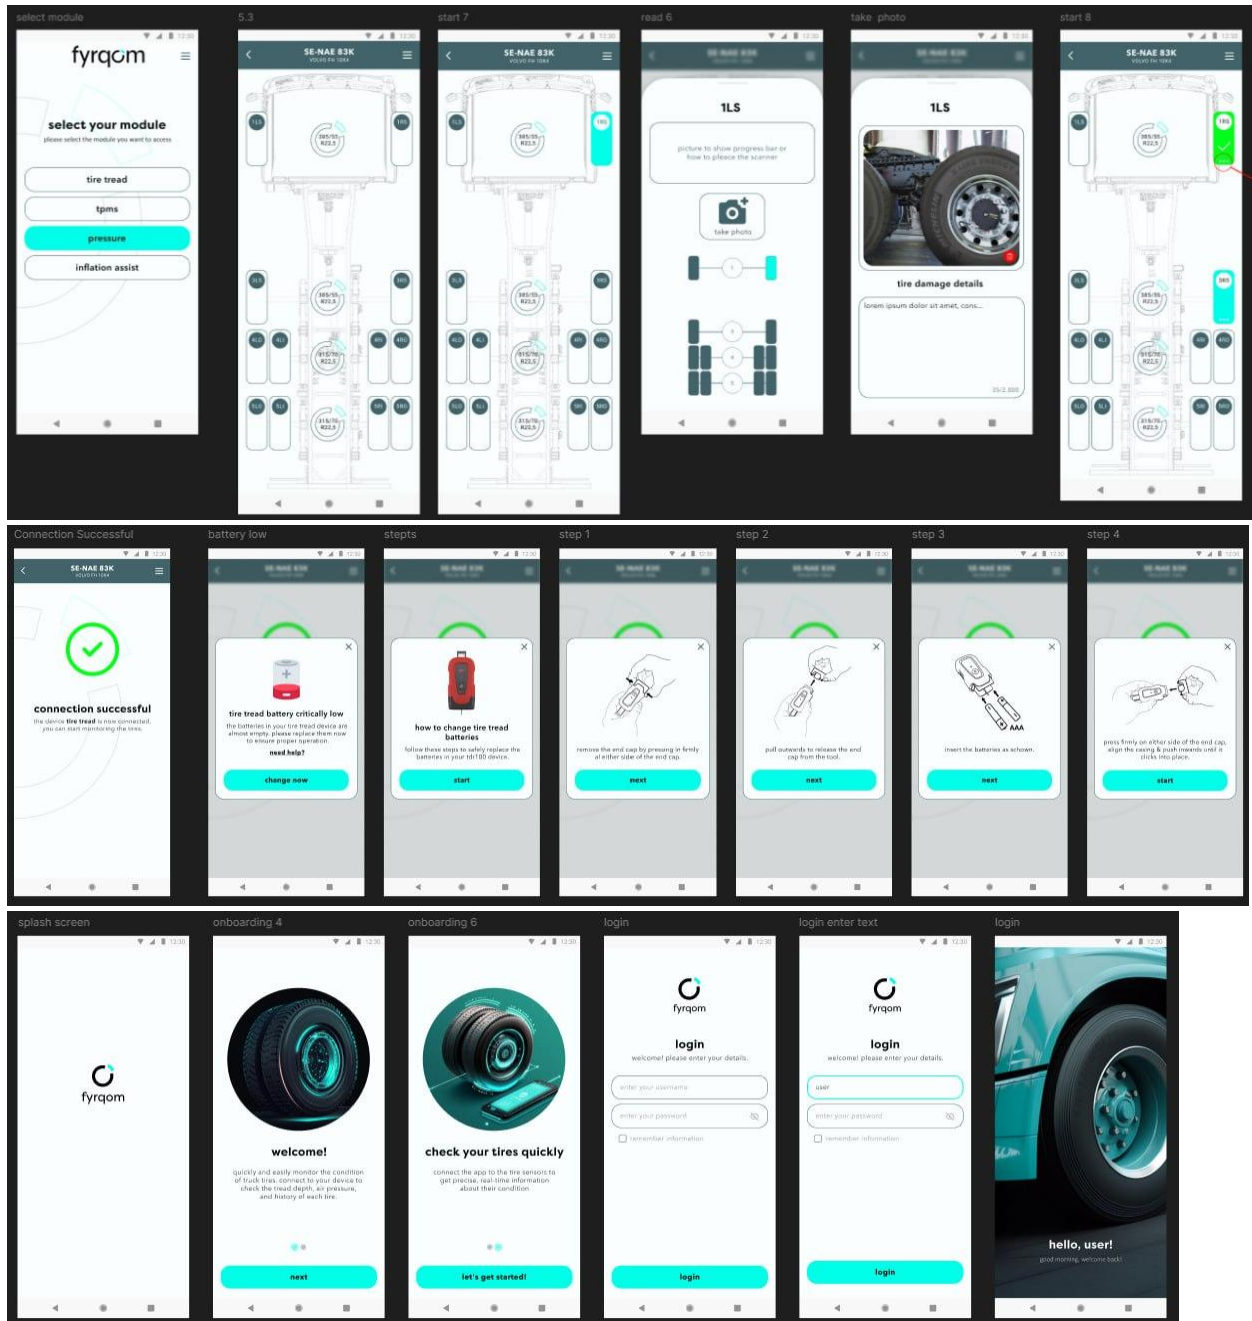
select module

fyrqom

select your module
please select the module you want to access

tire tread
tpms
pressure
inflation assist

5.3

SE-NAE 83K
VOLVO FH 16K6

1LS
1RS
385/55 R22,5
3LS
3RS
385/55 R22,5
4LO
4LI
4RI
4RO
315/70 R22,5
5LO
5LI
5RI
5RO
315/70 R22,5

start 7

SE-NAE 83K

read 6

1LS

picture to show progress bar or how to please the scanner

take photo

take photo

1LS

tire damage details

lorem ipsum dolor sit amet, cons...

start 8

SE-NAE 83K

Connection Successful

SE-NAE 83K

connection successful
the device tire tread is now connected, you can start monitoring the tires.

battery low

tire tread battery critically low
the batteries in your tire tread device are almost empty. please replace them now to ensure proper operation.
need help?

change now

stepts

how to change tire tread batteries
follow these steps to safely replace the batteries in your tdr100 device.

start

step 1

remove the end cap by pressing in firmly at either side of the end cap.

next

step 2

pull outwards to release the end cap from the tool.

next

step 3

AAA
insert the batteries as schown.

next

step 4

press firmly on either side of the end cap, align the casing & push inwards until it clicks into place.

start

splash screen

fyrqom

onboarding 4

welcome!
quickly and easily monitor the condition of truck tires. connect to your device to check the tread depth, air pressure, and history of each tire.

next

onboarding 6

check your tires quickly
connect the app to the tire sensors to get precise, real-time information about their condition.

let's get started!

login

fyrqom

login
welcome! please enter your details.

enter your username
enter your password
remember information

login

login enter text

fyrqom

login
welcome! please enter your details.

user
enter your password
remember information

login

login

hello, user!
good morning, welcome back!